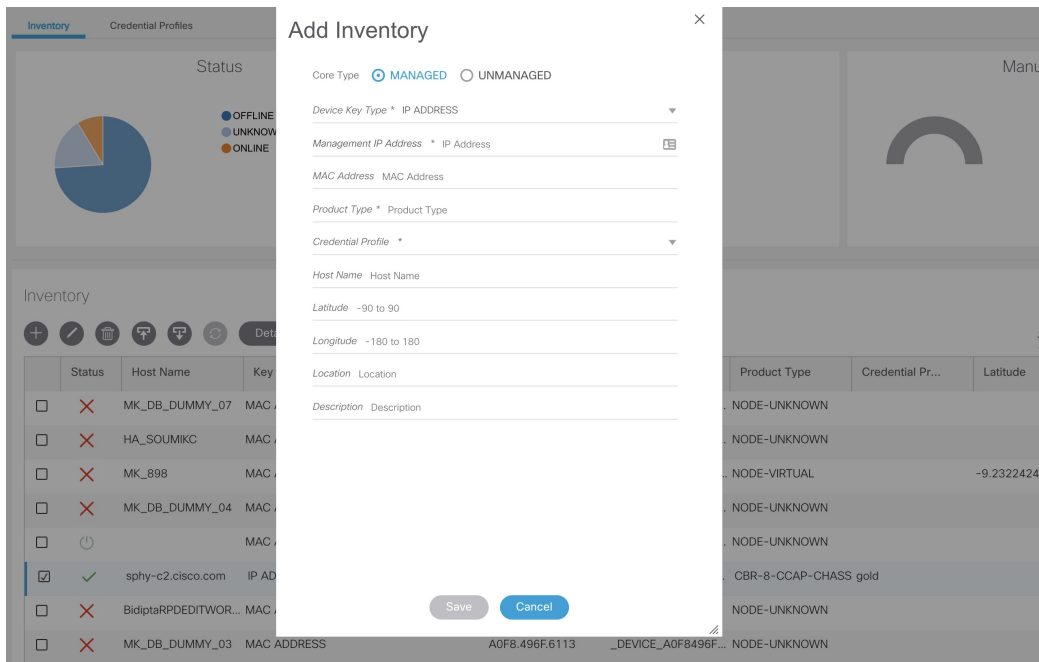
Inventory Credential Profiles

Status

OFFLINE
UNKNOW
ONLINE

Manu

Inventory

Deta

| | Status | Host Name | Key | | | Product Type | Credential Pr... | Latitude |
|---|---|---|---|---|---|---|---|---|
| ☐ | ✕ | MK_DB_DUMMY_07 | MAC A | | . | NODE-UNKNOWN | | |
| ☐ | ✕ | HA_SOUMIKC | MAC A | | . | NODE-UNKNOWN | | |
| ☐ | ✕ | MK_898 | MAC A | | . | NODE-VIRTUAL | | -9.2322424 |
| ☐ | ✕ | MK_DB_DUMMY_04 | MAC A | | . | NODE-UNKNOWN | | |
| ☐ | | | MAC A | | . | NODE-UNKNOWN | | |
| ☑ | ✓ | sphy-c2.cisco.com | IP AD | | . | CBR-8-CCAP-CHASS | gold | |
| ☐ | ✕ | BidiptaRPDEDITWOR... | MAC A | | | NODE-UNKNOWN | | |
| ☐ | ✕ | MK_DB_DUMMY_03 | MAC ADDRESS | A0F8.496F.6113 | _DEVICE_A0F8496F... | NODE-UNKNOWN | | |

Add Inventory

Core Type MANAGED UNMANAGED

Device Key Type * IP ADDRESS

Management IP Address * IP Address

MAC Address MAC Address

Product Type * Product Type

Credential Profile *

Host Name Host Name

Latitude -90 to 90

Longitude -180 to 180

Location Location

Description Description

Save Cancel